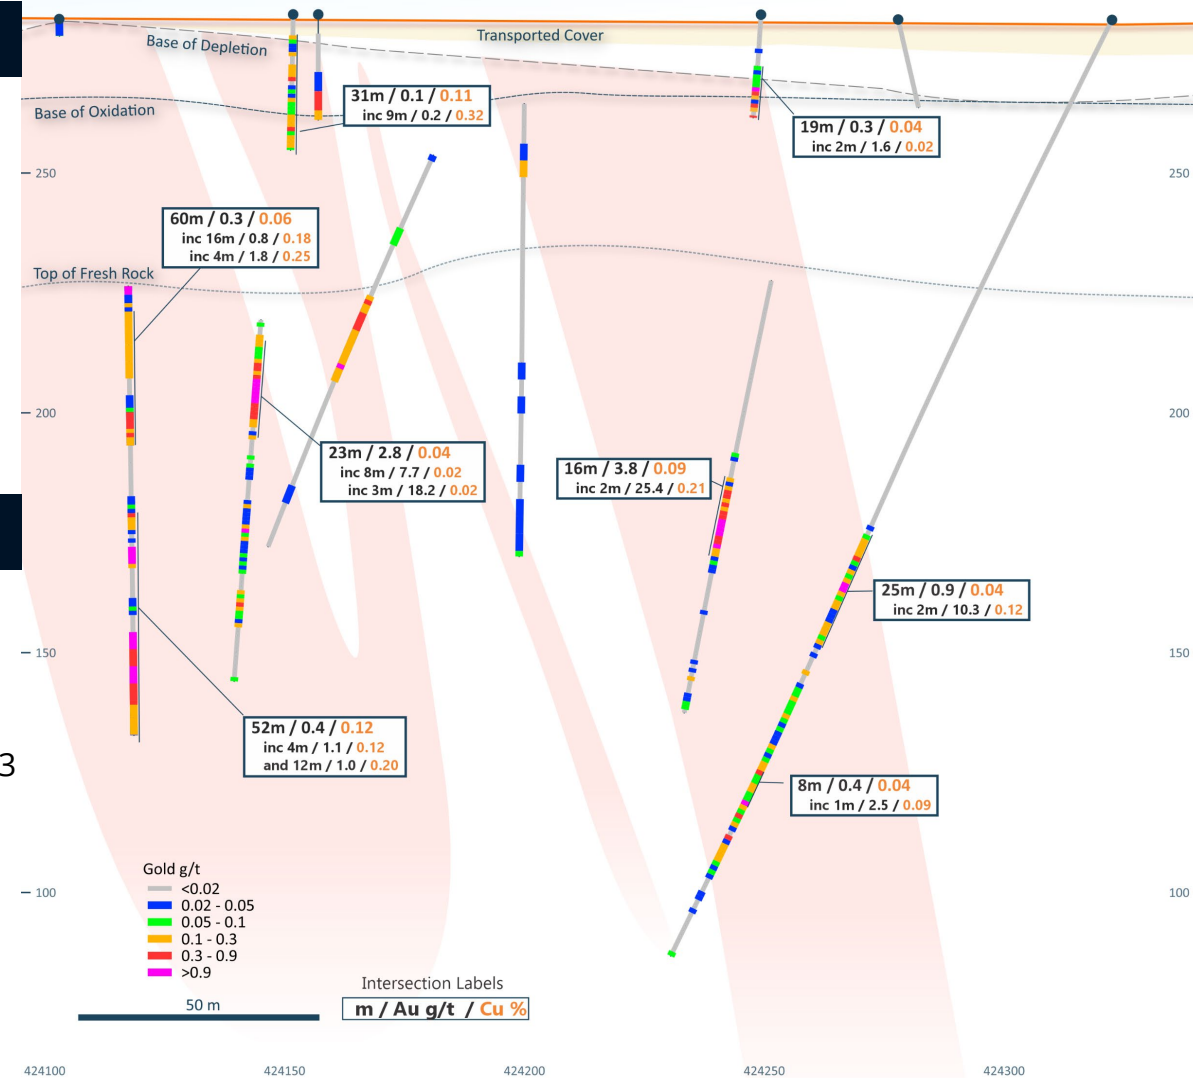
Transported Cover
Base of Depletion
Base of Oxidation
Top of Fresh Rock

31m / 0.1 / 0.11
inc 9m / 0.2 / 0.32

19m / 0.3 / 0.04
inc 2m / 1.6 / 0.02

60m / 0.3 / 0.06
inc 16m / 0.8 / 0.18
inc 4m / 1.8 / 0.25

23m / 2.8 / 0.04
inc 8m / 7.7 / 0.02
inc 3m / 18.2 / 0.02

16m / 3.8 / 0.09
inc 2m / 25.4 / 0.21

25m / 0.9 / 0.04
inc 2m / 10.3 / 0.12

52m / 0.4 / 0.12
inc 4m / 1.1 / 0.12
and 12m / 1.0 / 0.20

8m / 0.4 / 0.04
inc 1m / 2.5 / 0.09

250
200
150
100
250
200
150
100
3

Gold g/t
<0.02
0.02 - 0.05
0.05 - 0.1
0.1 - 0.3
0.3 - 0.9
>0.9

Intersection Labels
m / Au g/t / Cu %

50 m

424100
424150
424200
424250
424300